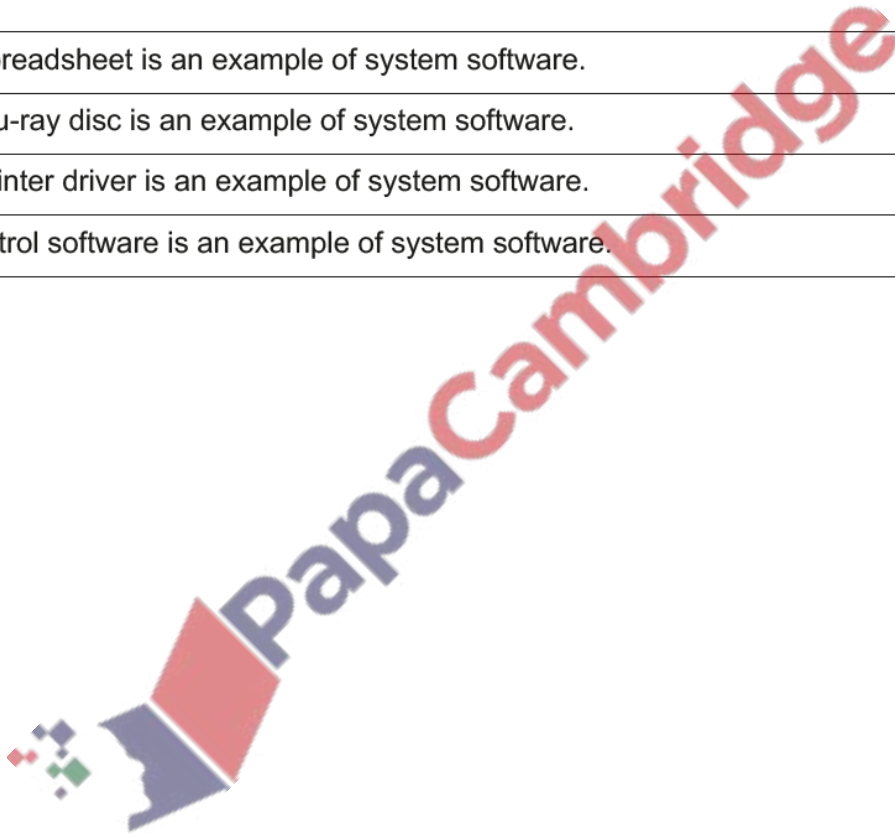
| |
|---|
| preadsheet is an example of system software. |
| u-ray disc is an example of system software. |
| inter driver is an example of system software. |
| trol software is an example of system software. |

PapaCambridge